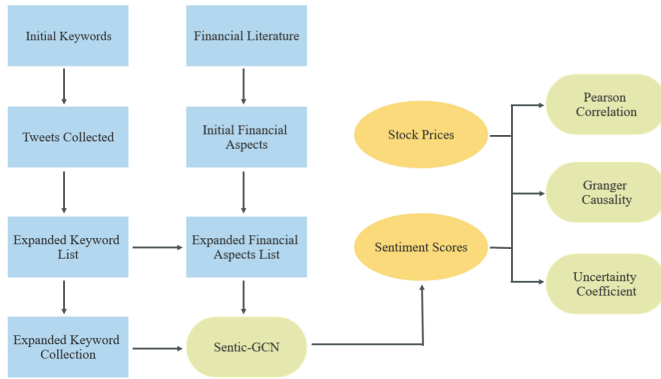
Initial Keywords

Tweets Collected

Expanded Keyword List

Expanded Keyword Collection

Financial Literature

Initial Financial Aspects

Expanded Financial Aspects List

Sentic-GCN

Stock Prices

Sentiment Scores

Pearson Correlation

Granger Causality

Uncertainty Coefficient